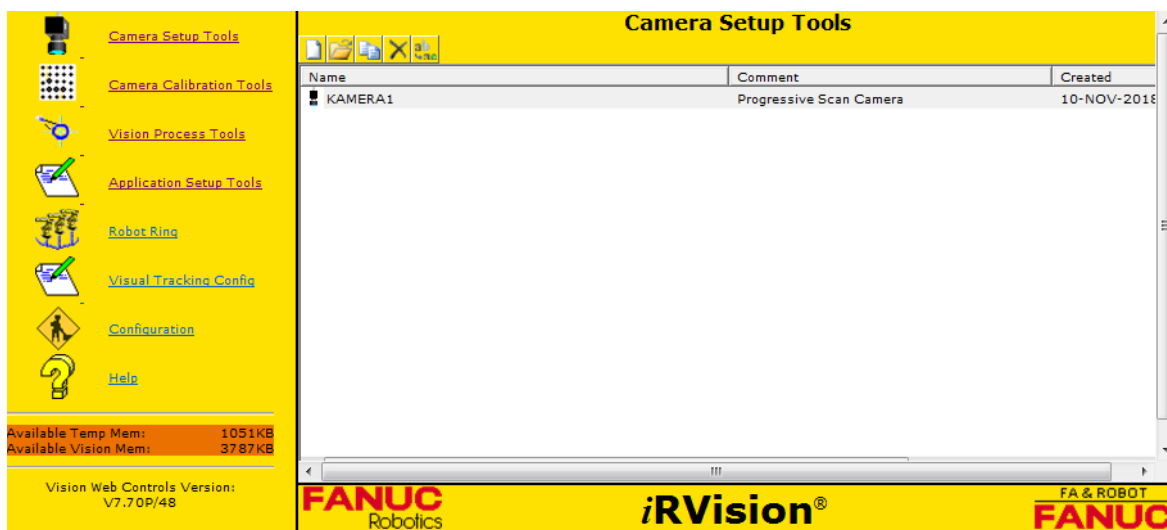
Camera Setup Tools
Camera Calibration Tools
Vision Process Tools
Application Setup Tools
Robot Ring
Visual Tracking Config
Configuration
Help

Available Temp Mem: 1051KB
Available Vision Mem: 3787KB

Vision Web Controls Version: V7.70P/48

Camera Setup Tools

| Name | Comment | Created |
|---|---|---|
| KAMERA1 | Progressive Scan Camera | 10-NOV-2018 |

FANUC Robotics
iRVision®
FA & ROBOT
FANUC